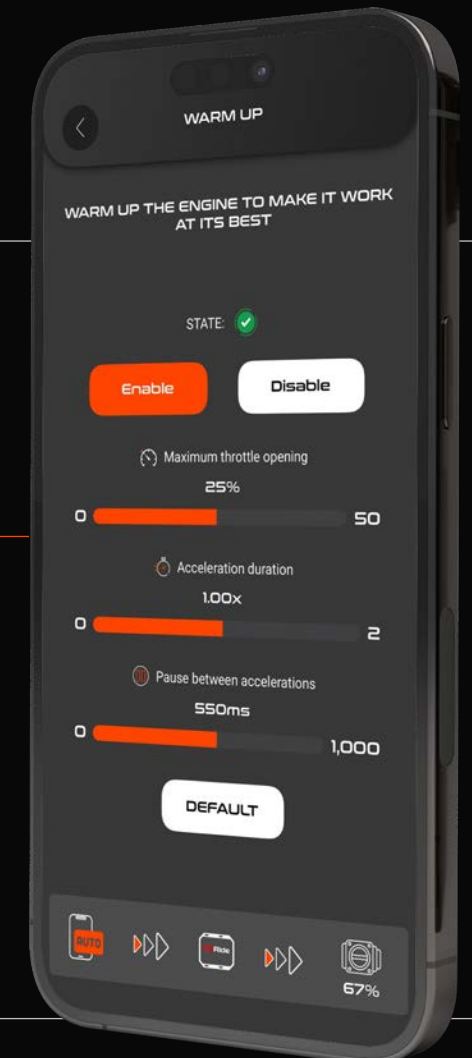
WARM UP

WARM UP THE ENGINE TO MAKE IT WORK AT ITS BEST

STATE:

Enable

Disable

Maximum throttle opening

25%

0

50

Acceleration duration

1.00x

0

2

Pause between accelerations

550ms

0

1,000

DEFAULT

AUTO

Ride

67%